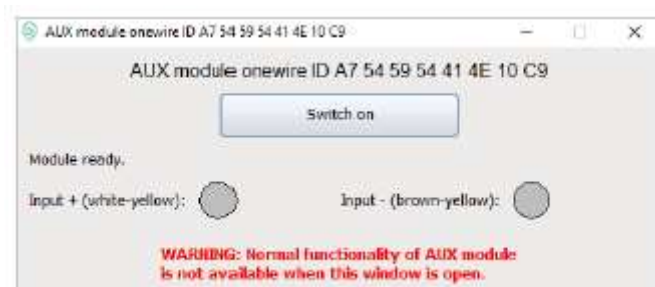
AUX module onewire ID A7 54 59 54 41 4E 10 C9

AUX module onewire ID A7 54 59 54 41 4E 10 C9

Switch on

Module ready.

Input + (white-yellow):

Input - (brown-yellow):

WARNING: Normal functionality of AUX module is not available when this window is open.